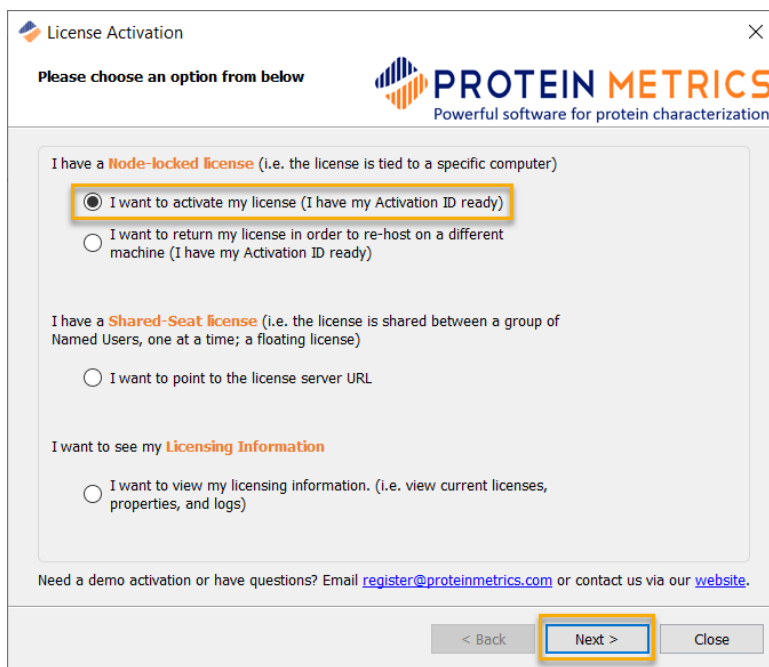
License Activation

Please choose an option from below

PROTEIN METRICS
Powerful software for protein characterization

I have a Node-locked license (i.e. the license is tied to a specific computer)

I want to activate my license (I have my Activation ID ready)

I want to return my license in order to re-host on a different machine (I have my Activation ID ready)

I have a Shared-Seat license (i.e. the license is shared between a group of Named Users, one at a time; a floating license)

I want to point to the license server URL

I want to see my Licensing Information

I want to view my licensing information. (i.e. view current licenses, properties, and logs)

Need a demo activation or have questions? Email register@proteinmetrics.com or contact us via our website.

< Back

Next >

Close